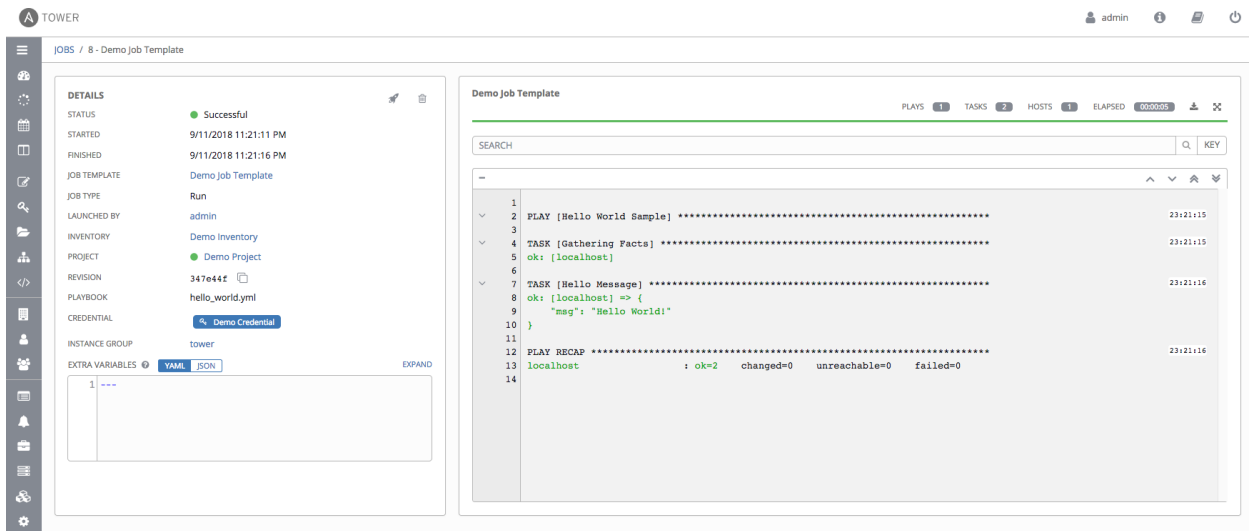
A TOWER

admin

JOBS / 8 - Demo Job Template

DETAILS

| | |
|---|---|
| STATUS | Successful |
| STARTED | 9/11/2018 11:21:11 PM |
| FINISHED | 9/11/2018 11:21:16 PM |
| JOB TEMPLATE | Demo Job Template |
| JOB TYPE | Run |
| LAUNCHED BY | admin |
| INVENTORY | Demo Inventory |
| PROJECT | Demo Project |
| REVISION | 347e44f |
| PLAYBOOK | hello_world.yml |
| CREDENTIAL | Demo Credential |
| INSTANCE GROUP | tower |

EXTRA VARIABLES YAML JSON EXPAND

1 ---

Demo Job Template

PLAYS 1 TASKS 2 HOSTS 1 ELAPSED 00:00:05

SEARCH KEY

1
2 PLAY [Hello World Sample] ********************************************************* 23:21:15
3
4 TASK [Gathering Facts] ********************************************************* 23:21:15
5 ok: [localhost]
6
7 TASK [Hello Message] ********************************************************* 23:21:16
8 ok: [localhost] => {
9 "msg": "Hello World!"
10 }
11
12 PLAY RECAP ********************************************************* 23:21:16
13 localhost : ok=2 changed=0 unreachable=0 failed=0
14